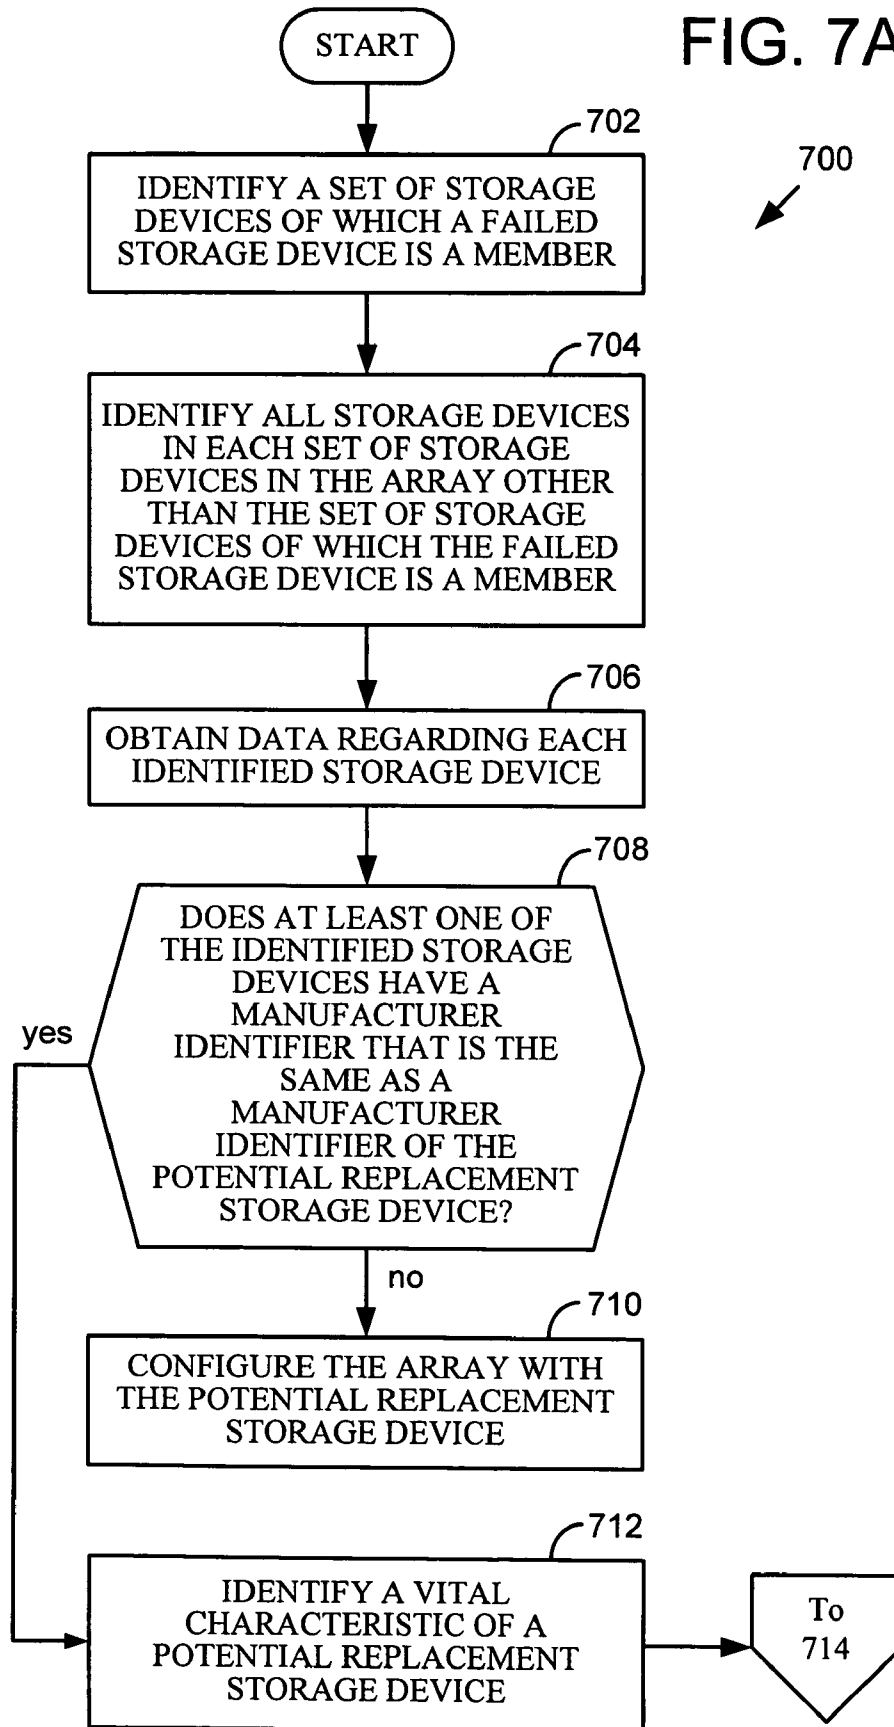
FIG. 7A

700

START

702

IDENTIFY A SET OF STORAGE DEVICES OF WHICH A FAILED STORAGE DEVICE IS A MEMBER

704

IDENTIFY ALL STORAGE DEVICES IN EACH SET OF STORAGE DEVICES IN THE ARRAY OTHER THAN THE SET OF STORAGE DEVICES OF WHICH THE FAILED STORAGE DEVICE IS A MEMBER

706

OBTAIN DATA REGARDING EACH IDENTIFIED STORAGE DEVICE

708

DOES AT LEAST ONE OF THE IDENTIFIED STORAGE DEVICES HAVE A MANUFACTURER IDENTIFIER THAT IS THE SAME AS A MANUFACTURER IDENTIFIER OF THE POTENTIAL REPLACEMENT STORAGE DEVICE?

yes

no

710

CONFIGURE THE ARRAY WITH THE POTENTIAL REPLACEMENT STORAGE DEVICE

712

IDENTIFY A VITAL CHARACTERISTIC OF A POTENTIAL REPLACEMENT STORAGE DEVICE

To 714